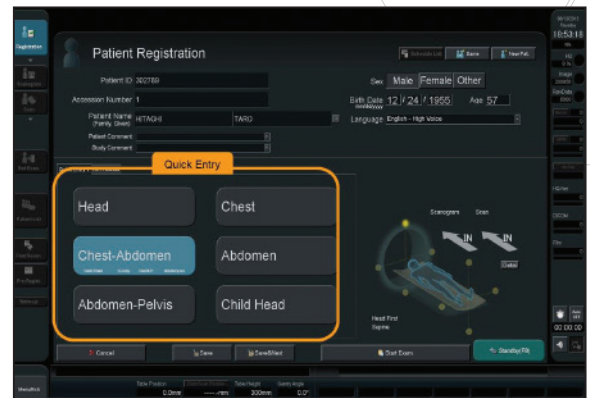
Registration

Patient Registration

Schedule List
Name
New Pat.

Patient ID 302789
Accession Number 1
Patient Name (Family, Given) HITACHI TARO
Patient Comment
Study Comment

Sex Male Female Other
Birth Date 12 / 24 / 1955 Age 57
mm/dd/yyyy
Language English - High Voice

Quick Entry

Head
Chest
Chest-Abdomen
Abdomen
Abdomen-Pelvis
Child Head

Scanogram Start
IN
IN
Detail

Head First
Supine

Cancel
Save
Save&Next
Start Exam
Standby(F8)

10:53:18

00:00:00

Table Position 0.0mm
Table Height 300mm
Gantry Angle 0.0°